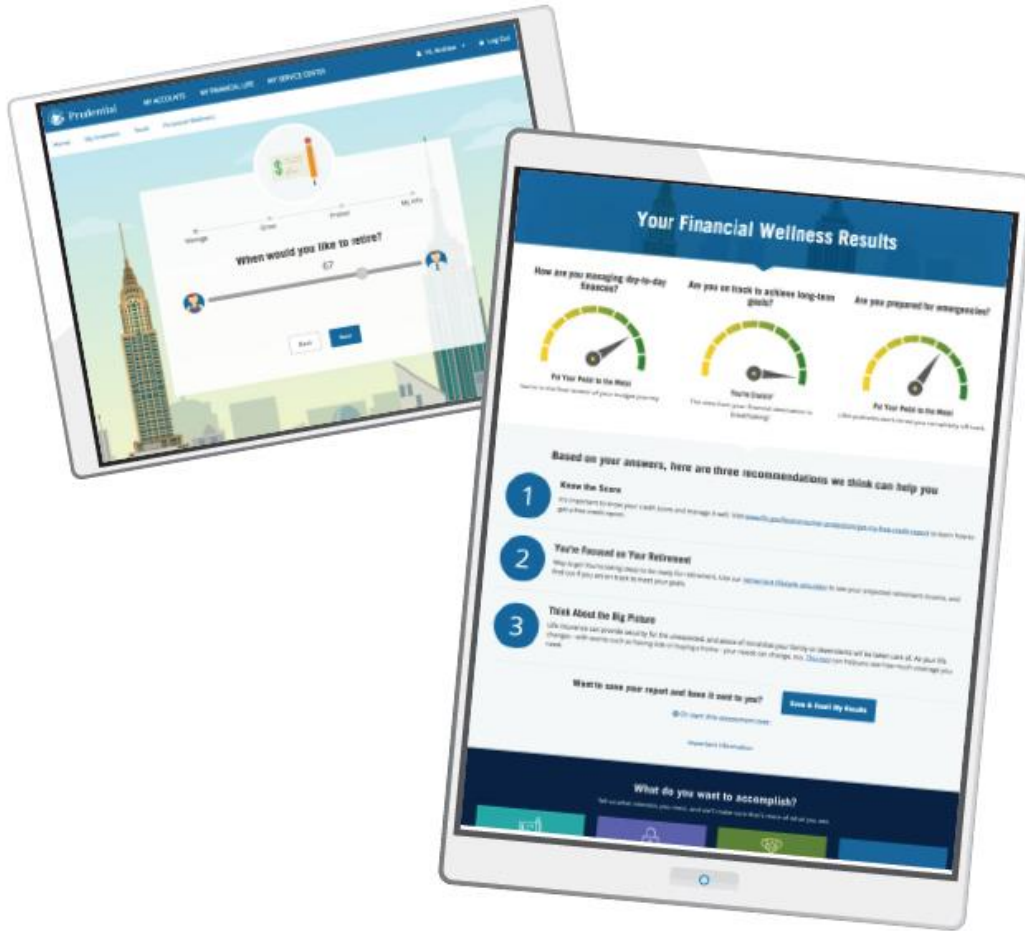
Prudential MY ACCOUNTS MY FINANCIAL LIFE MY SERVICE CENTER Hi, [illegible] Log Out

Home My Investments Tools Financial Wellness

Manage Grow Protect My Info

When would you like to retire?

67

Back Next

Your Financial Wellness Results

How are you managing day-to-day finances?

Are you on track to achieve long-term goals?

Are you prepared for emergencies?

Put Your Pedal to the Metal

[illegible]

You're Cruisin'

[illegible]

Put Your Pedal to the Metal

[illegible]

Based on your answers, here are three recommendations we think can help you

1 Know the Score

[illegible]

2 You're Focused on Your Retirement

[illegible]

3 Think About the Big Picture

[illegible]

Want to save your report and have it sent to you? Save & Email My Results

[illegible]

Important Information

What do you want to accomplish?

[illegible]